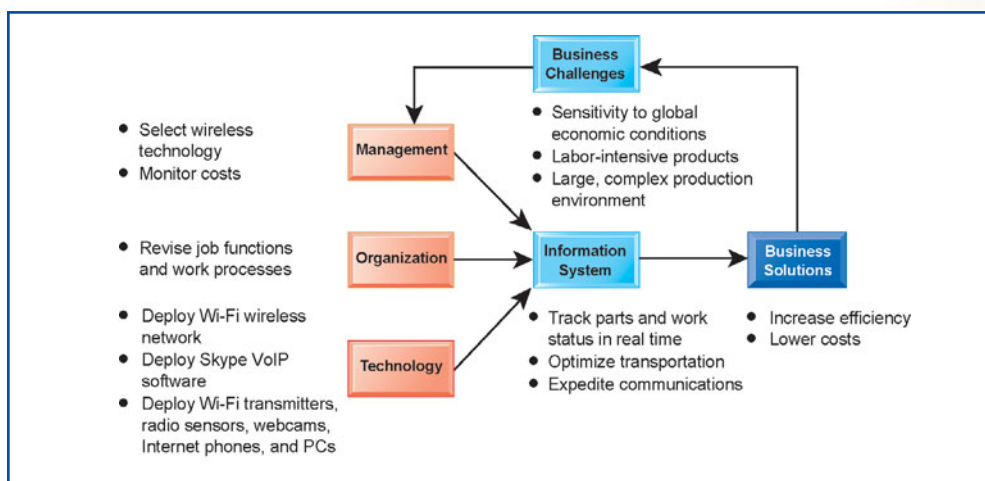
Business Challenges

• Sensitivity to global economic conditions
• Labor-intensive products
• Large, complex production environment

• Select wireless technology
• Monitor costs

Management

• Revise job functions and work processes

Organization

Information System

Business Solutions

• Deploy Wi-Fi wireless network
• Deploy Skype VoIP software
• Deploy Wi-Fi transmitters, radio sensors, webcams, Internet phones, and PCs

Technology

• Track parts and work status in real time
• Optimize transportation
• Expedite communications

• Increase efficiency
• Lower costs